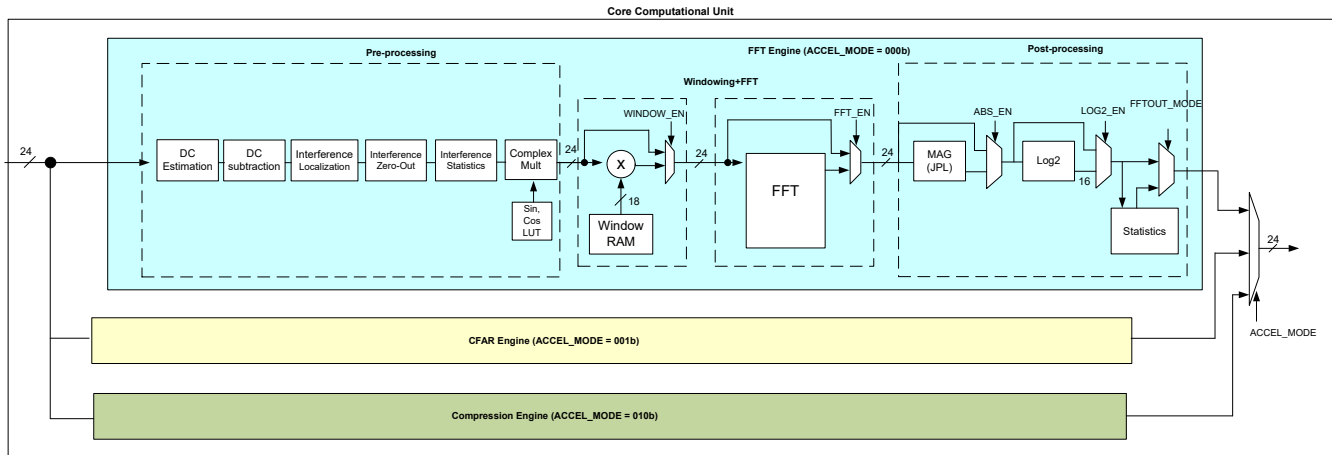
Core Computational Unit

Pre-processing

FFT Engine (ACCEL_MODE = 000b)

Post-processing

Windowing+FFT

24

DC Estimation

DC subtraction

Interference Localization

Interference Zero-Out

Interference Statistics

Complex Mult

Sin, Cos LUT

24

WINDOW_EN

X

18

Window RAM

24

FFT_EN

FFT

24

ABS_EN

MAG (JPL)

LOG2_EN

Log2

16

FFTOUT_MODE

Statistics

24

ACCEL_MODE

CFAR Engine (ACCEL_MODE = 001b)

Compression Engine (ACCEL_MODE = 010b)